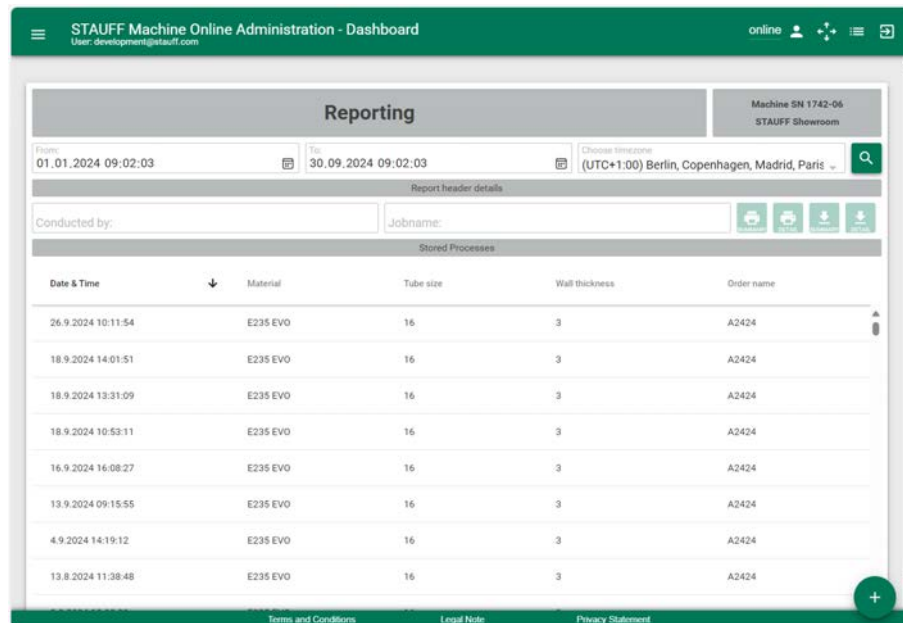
STAUFF Machine Online Administration - Dashboard
User: development@stauff.com

online

Reporting

Machine SN 1742-06
STAUFF Showroom

From:
01.01.2024 09:02:03

To:
30.09.2024 09:02:03

Choose timezone
(UTC+1:00) Berlin, Copenhagen, Madrid, Paris

Report header details

Conducted by:

Jobname:

SUMMARY DETAIL SUMMARY DETAIL

Stored Processes

| Date & Time | Material | Tube size | Wall thickness | Order name |
|---|---|---|---|---|
| 26.9.2024 10:11:54 | E235 EVO | 16 | 3 | A2424 |
| 18.9.2024 14:01:51 | E235 EVO | 16 | 3 | A2424 |
| 18.9.2024 13:31:09 | E235 EVO | 16 | 3 | A2424 |
| 18.9.2024 10:53:11 | E235 EVO | 16 | 3 | A2424 |
| 16.9.2024 16:08:27 | E235 EVO | 16 | 3 | A2424 |
| 13.9.2024 09:15:55 | E235 EVO | 16 | 3 | A2424 |
| 4.9.2024 14:19:12 | E235 EVO | 16 | 3 | A2424 |
| 13.8.2024 11:38:48 | E235 EVO | 16 | 3 | A2424 |

Terms and Conditions Legal Note Privacy Statement